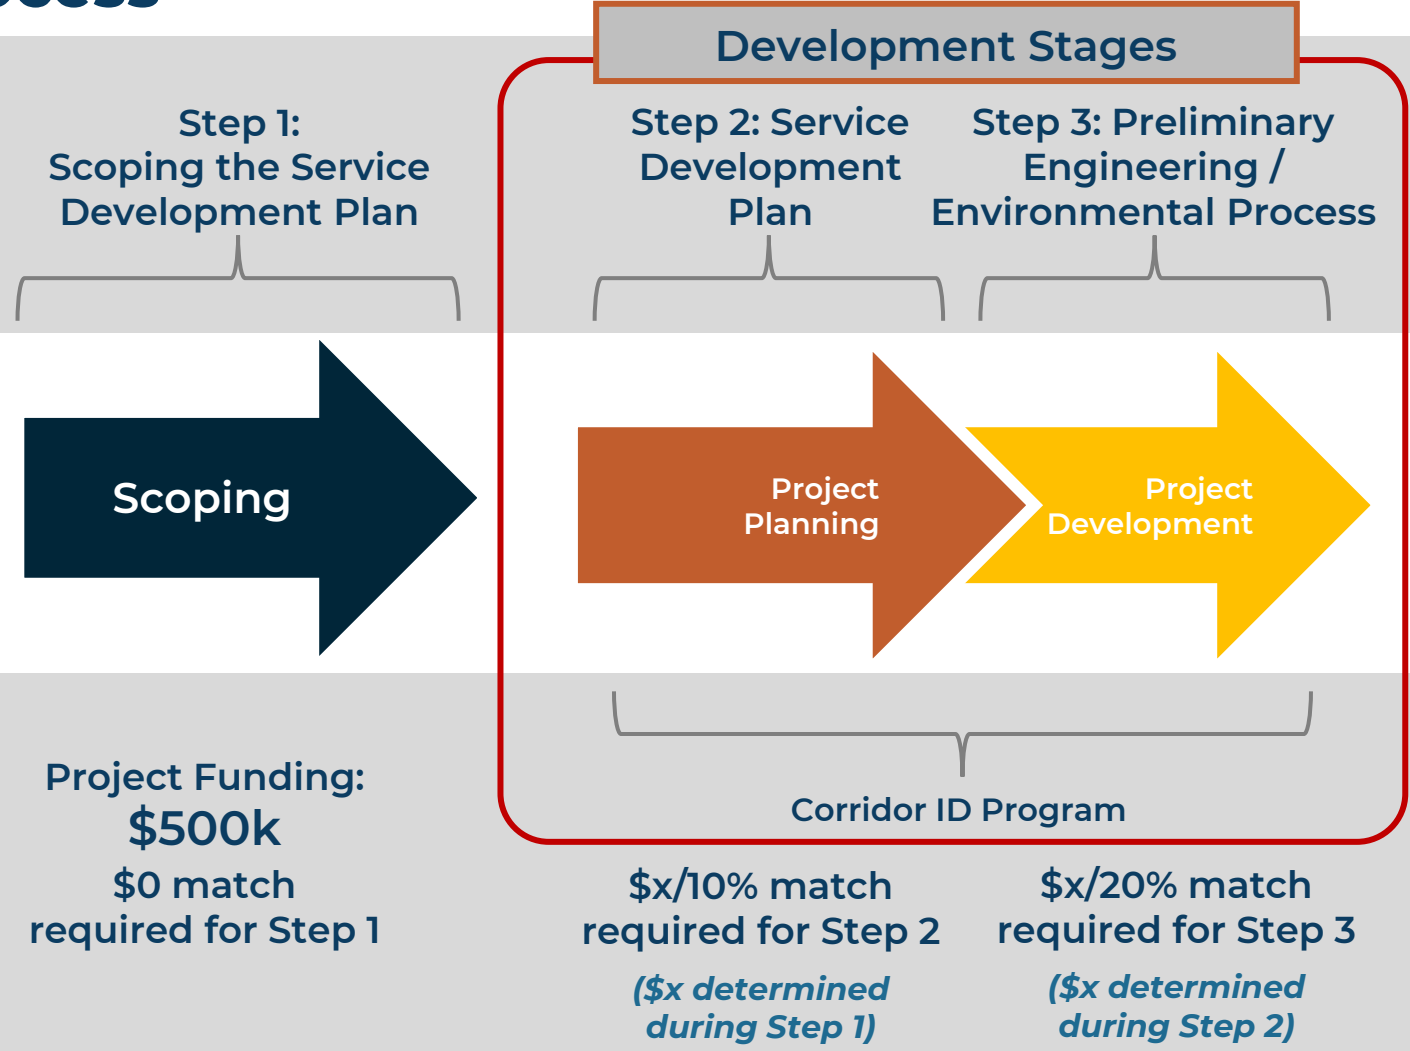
Development Stages

Step 1: Scoping the Service Development Plan

Step 2: Service Development Plan

Step 3: Preliminary Engineering / Environmental Process

Scoping

Project Planning

Project Development

Corridor ID Program

Project Funding:
$500k
$0 match required for Step 1

$x/10% match required for Step 2

($x determined during Step 1)

$x/20% match required for Step 3

($x determined during Step 2)